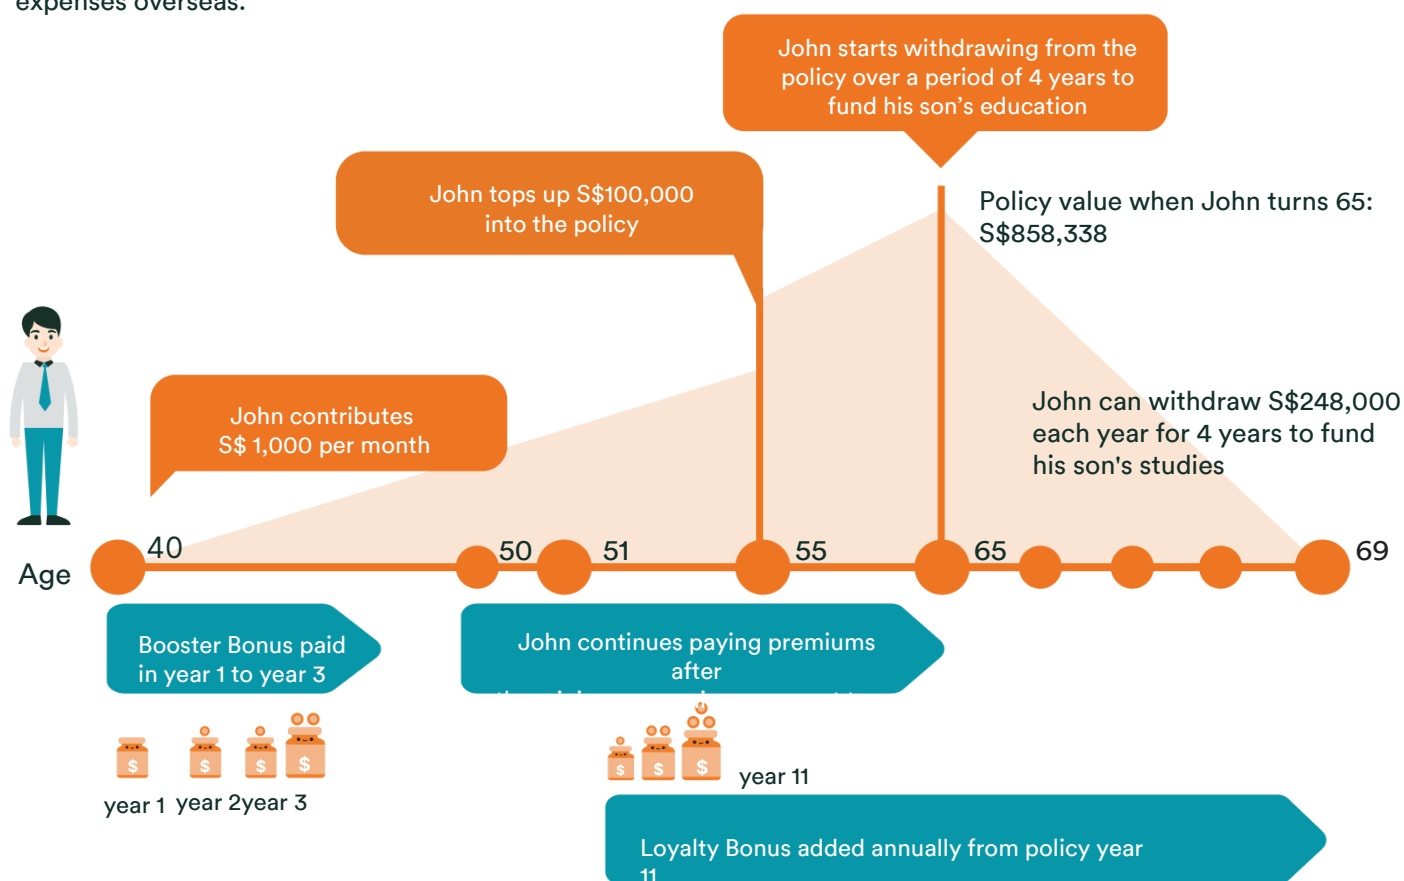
expenses overseas.

John starts withdrawing from the policy over a period of 4 years to fund his son's education

John tops up S$100,000 into the policy

Policy value when John turns 65: S$858,338

John can withdraw S$248,000 each year for 4 years to fund his son's studies

John contributes S$ 1,000 per month

Age

40

50

51

55

65

69

Booster Bonus paid in year 1 to year 3

John continues paying premiums after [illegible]

$

$

$

$

year 1 year 2year 3

$

$

$

year 11

Loyalty Bonus added annually from policy year 11